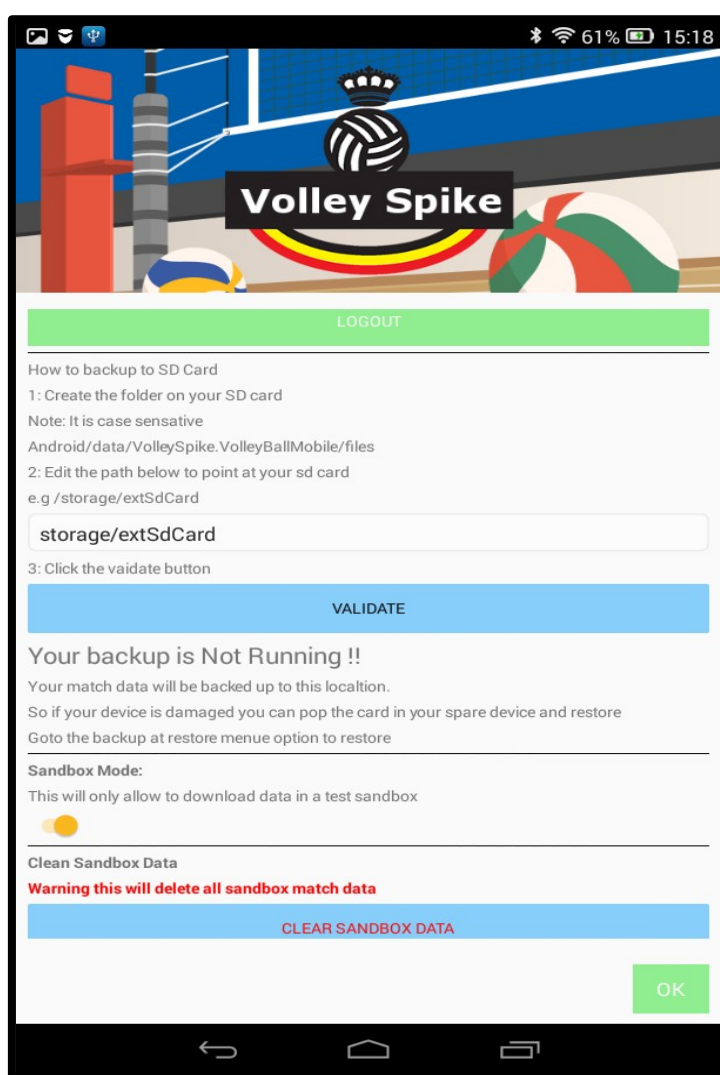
61% 15:18

Volley Spike

LOGOUT

How to backup to SD Card

1: Create the folder on your SD card

Note: It is case sensative

Android/data/VolleySpike.VolleyBallMobile/files

2: Edit the path below to point at your sd card

e.g /storage/extSdCard

storage/extSdCard

3: Click the vaidate button

VALIDATE

Your backup is Not Running !!

Your match data will be backed up to this localtion.

So if your device is damaged you can pop the card in your spare device and restore

Goto the backup at restore menue option to restore

Sandbox Mode:

This will only allow to download data in a test sandbox

Clean Sandbox Data

Warning this will delete all sandbox match data

CLEAR SANDBOX DATA

OK